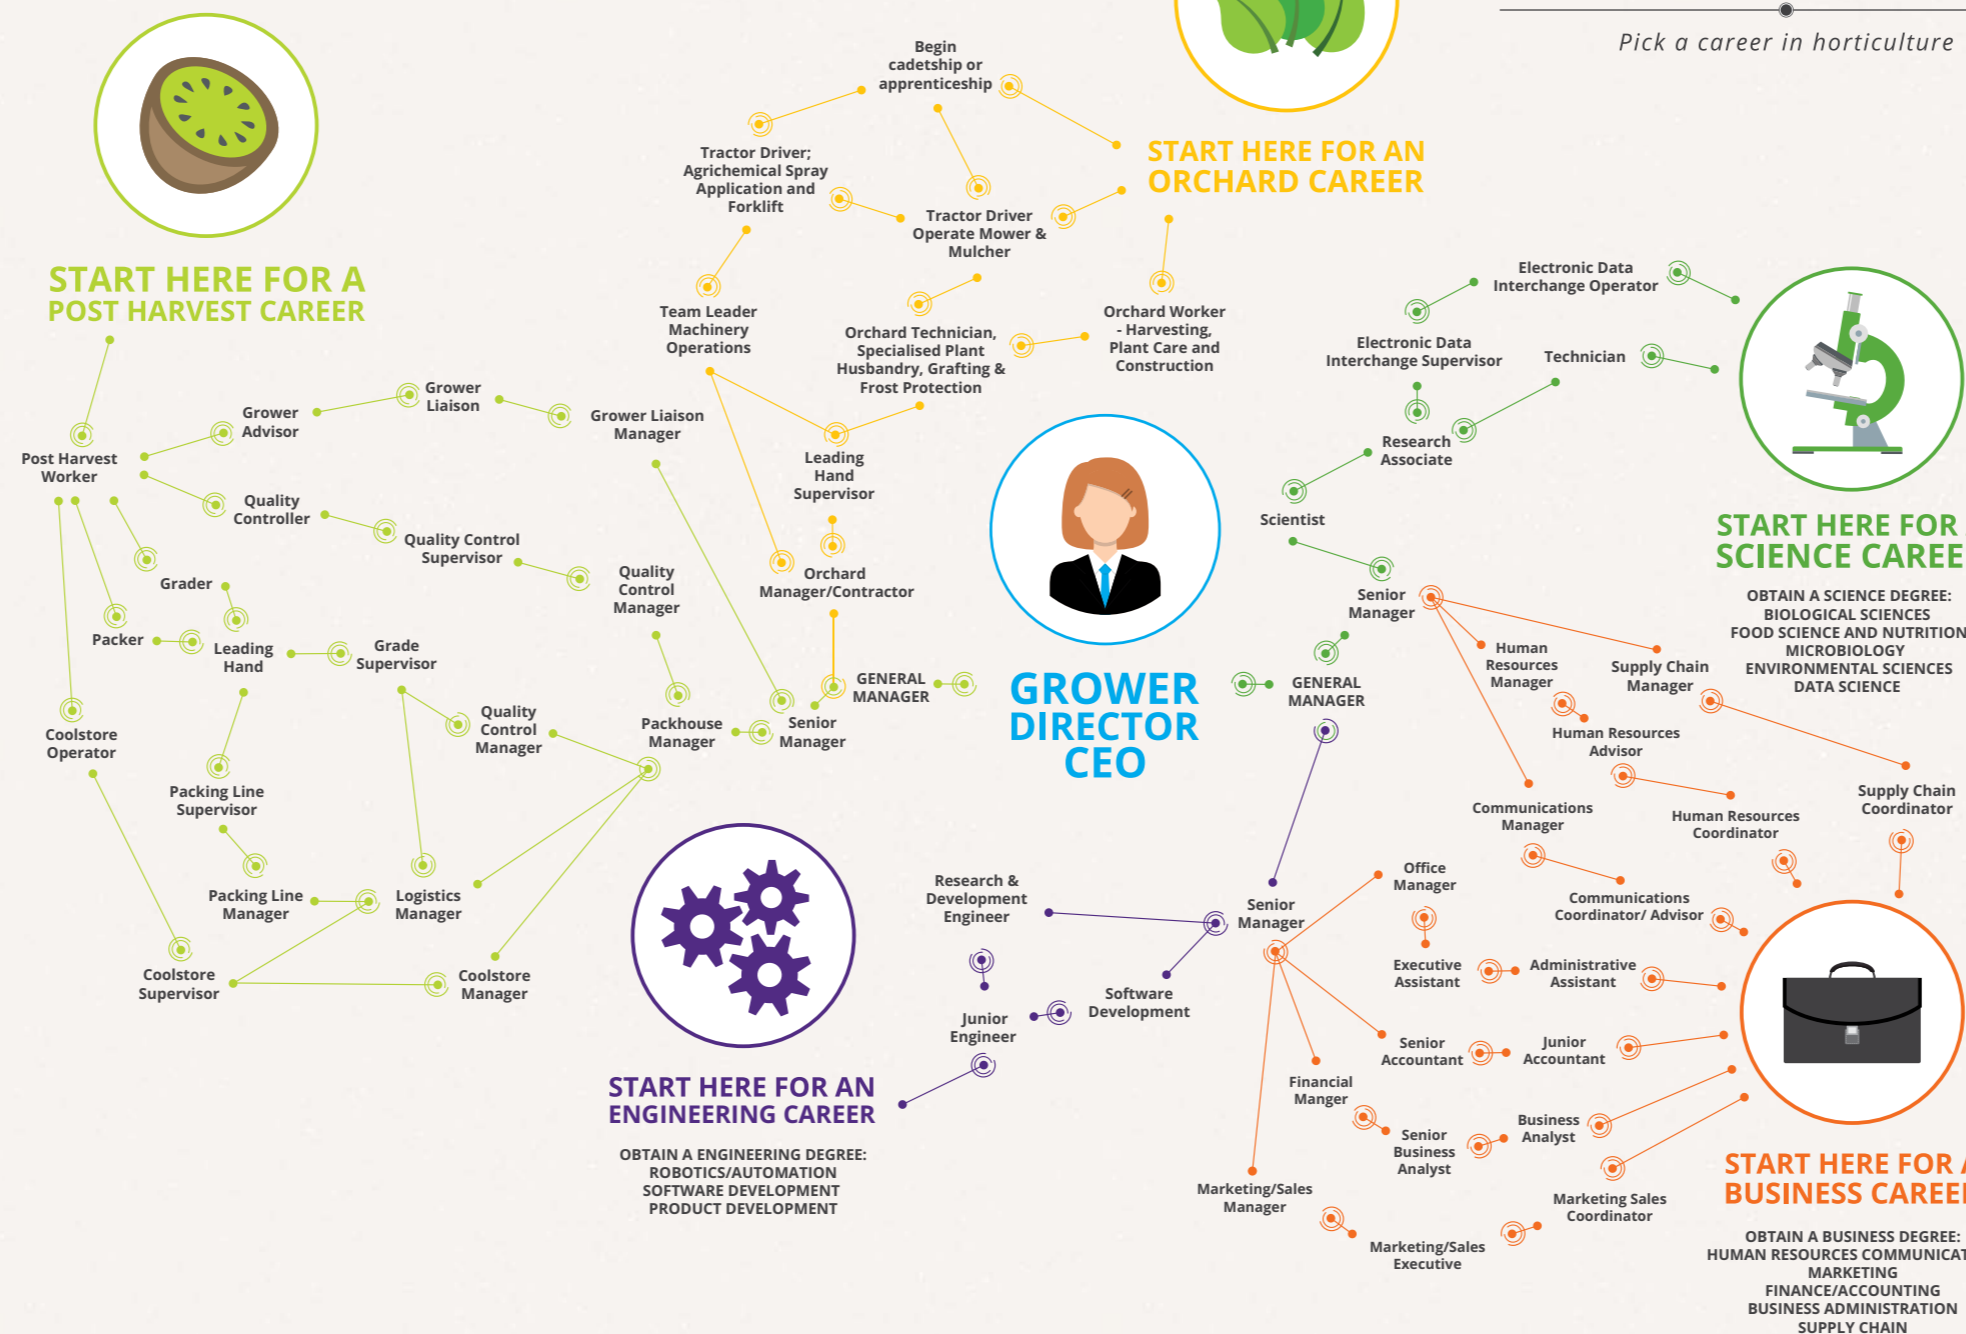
Pick a career in horticulture

START HERE FOR A POST HARVEST CAREER

Post Harvest Worker

Grower Advisor

Grower Liaison

Grower Liaison Manager

Quality Controller

Quality Control Supervisor

Quality Control Manager

Grader

Packer

Leading Hand

Grade Supervisor

Quality Control Manager

Coolstore Operator

Packing Line Supervisor

Packing Line Manager

Logistics Manager

Coolstore Supervisor

Coolstore Manager

Packhouse Manager

Senior Manager

Begin cadetship or apprenticeship

Tractor Driver; Agrichemical Spray Application and Forklift

Tractor Driver Operate Mower & Mulcher

START HERE FOR AN ORCHARD CAREER

Team Leader Machinery Operations

Orchard Technician, Specialised Plant Husbandry, Grafting & Frost Protection

Orchard Worker - Harvesting, Plant Care and Construction

Leading Hand Supervisor

Orchard Manager/Contractor

GENERAL MANAGER

GROWER DIRECTOR CEO

GENERAL MANAGER

Electronic Data Interchange Operator

Electronic Data Interchange Supervisor

Technician

Research Associate

Scientist

Senior Manager

START HERE FOR SCIENCE CAREE

OBTAIN A SCIENCE DEGREE:
BIOLOGICAL SCIENCES
FOOD SCIENCE AND NUTRITION
MICROBIOLOGY
ENVIRONMENTAL SCIENCES
DATA SCIENCE

Human Resources Manager

Supply Chain Manager

Human Resources Advisor

Human Resources Coordinator

Supply Chain Coordinator

Communications Manager

Communications Coordinator/ Advisor

Office Manager

Executive Assistant

Administrative Assistant

Senior Accountant

Junior Accountant

Financial Manger

Senior Business Analyst

Business Analyst

Marketing/Sales Manager

Marketing/Sales Executive

Marketing Sales Coordinator

START HERE FOR A BUSINESS CAREE

OBTAIN A BUSINESS DEGREE:
HUMAN RESOURCES COMMUNICAT
MARKETING
FINANCE/ACCOUNTING
BUSINESS ADMINISTRATION
SUPPLY CHAIN

Research & Development Engineer

Senior Manager

Software Development

Junior Engineer

START HERE FOR AN ENGINEERING CAREER

OBTAIN A ENGINEERING DEGREE:
ROBOTICS/AUTOMATION
SOFTWARE DEVELOPMENT
PRODUCT DEVELOPMENT